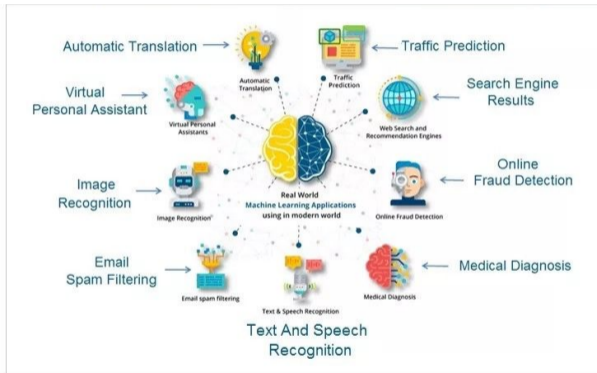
Automatic Translation

Automatic Translation

Traffic Prediction

Traffic Prediction

Virtual Personal Assistant

Virtual Personal Assistants

Search Engine Results

Web Search and Recommendation Engines

Real World
Machine Learning Applications
using in modern world

Image Recognition

Image Recognition

Online Fraud Detection

Online Fraud Detection

Email Spam Filtering

Email spam filtering

Text & Speech Recognition

Medical Diagnosis

Medical Diagnosis

Text And Speech Recognition